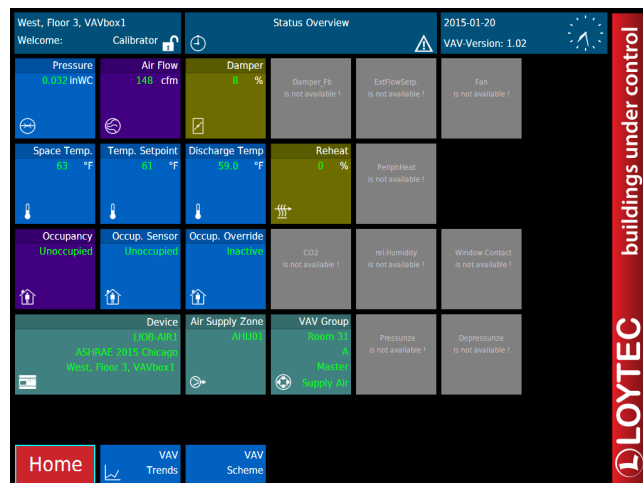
West, Floor 3, VAVbox1
Welcome: Calibrator

Status Overview

2015-01-20
VAV-Version: 1.02

Pressure
0.032 inWC

Air Flow
148 cfm

Damper
8 %

Damper_Fb
is not available !

ExtFlowSetp.
is not available !

Fan
is not available !

Space Temp.
63 °F

Temp. Setpoint
61 °F

Discharge Temp
59.0 °F

Reheat
0 %

PeriphHeat
is not available !

Occupancy
Unoccupied

Occup. Sensor
Unoccupied

Occup. Override
Inactive

CO2
is not available !

rel.Humidity
is not available !

Window Contact
is not available !

Device
LIOB-AIR1
ASHRAE 2015 Chicago
West, Floor 3, VAVbox1

Air Supply Zone
AHU01

VAV Group
Room 31
A
Master
Supply Air

Pressurize
is not available !

Depressurize
is not available !

Home

VAV
Trends

VAV
Scheme

buildings under control
LOYTEC